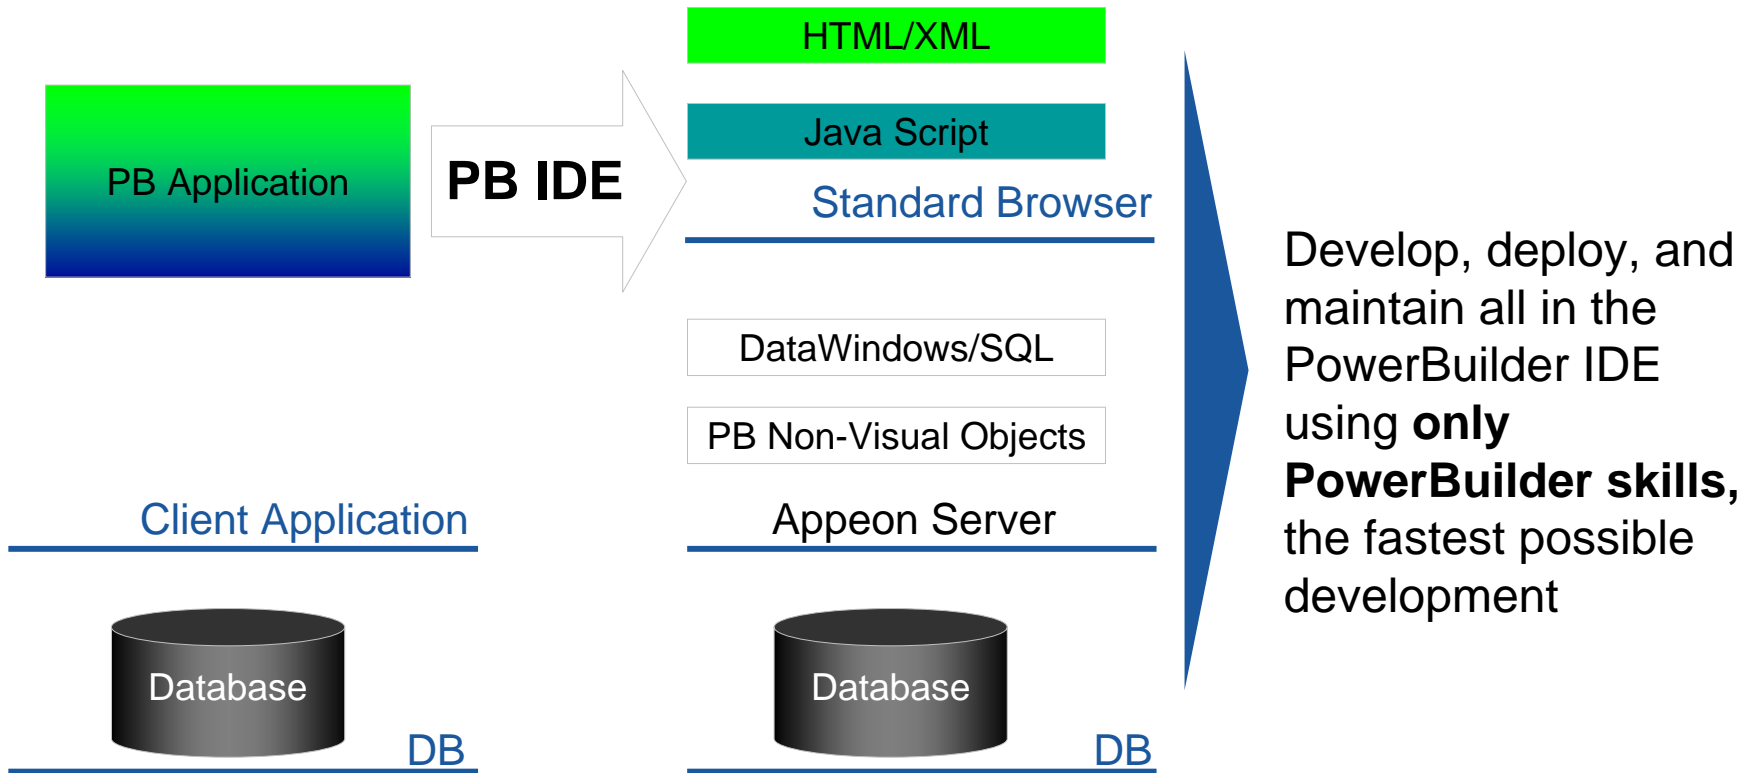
PB Application

PB IDE

HTML/XML

Java Script

Standard Browser

DataWindows/SQL

PB Non-Visual Objects

Appeon Server

Client Application

Database

DB

Database

DB

Develop, deploy, and maintain all in the PowerBuilder IDE using **only PowerBuilder skills,** the fastest possible development